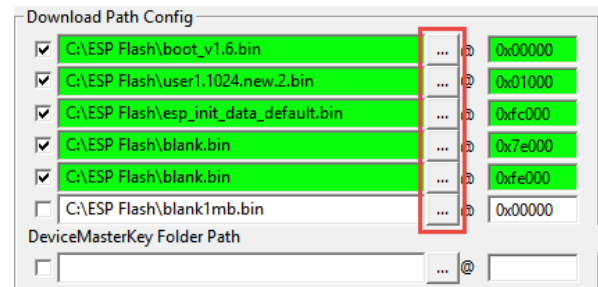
Download Path Config

| | | | | |
|---|---|---|---|---|
| ☑ | C:\ESP Flash\boot_v1.6.bin | ... | @ | 0x00000 |
| ☑ | C:\ESP Flash\user1.1024.new.2.bin | ... | @ | 0x01000 |
| ☑ | C:\ESP Flash\esp_init_data_default.bin | ... | @ | 0xfc000 |
| ☑ | C:\ESP Flash\blank.bin | ... | @ | 0x7e000 |
| ☑ | C:\ESP Flash\blank.bin | ... | @ | 0xfe000 |
| ☐ | C:\ESP Flash\blank1mb.bin | ... | @ | 0x00000 |

DeviceMasterKey Folder Path

| | | | | |
|---|---|---|---|---|
| ☐ | | ... | @ | |